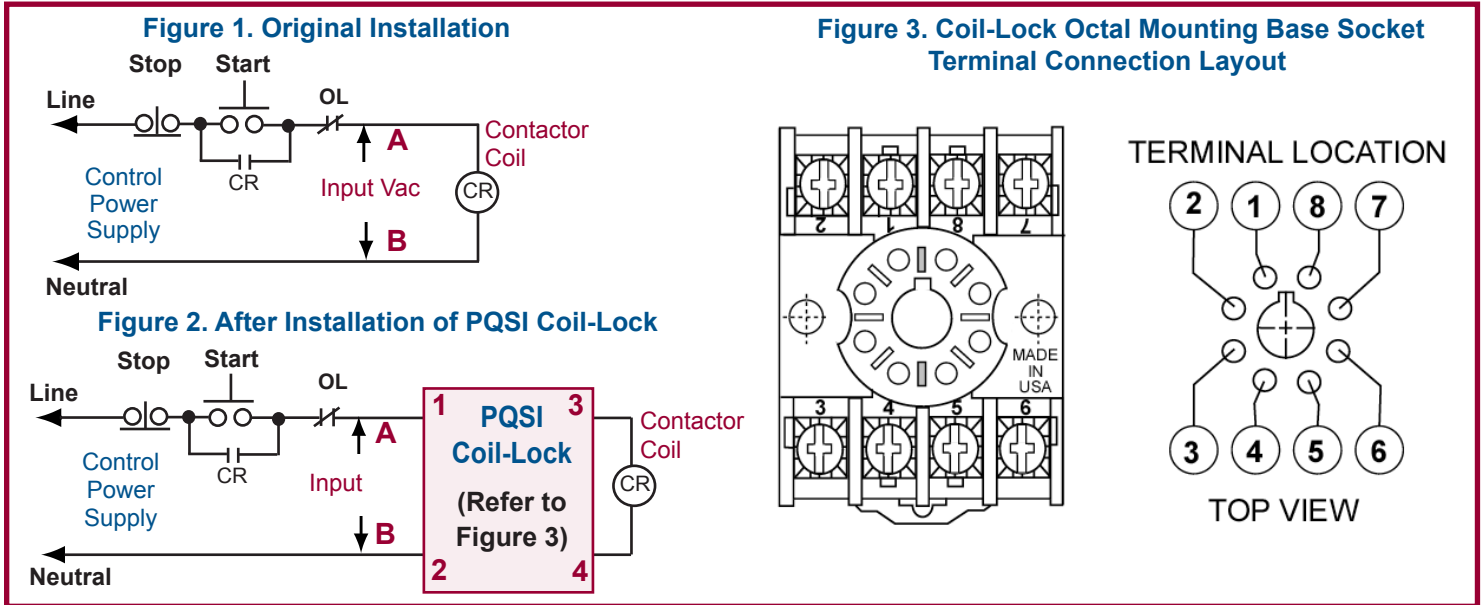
Figure 1. Original Installation

Stop
Start
Line
OL
A
Contactor Coil
CR
Control Power Supply
Input Vac
CR
B
Neutral

Figure 2. After Installation of PQSI Coil-Lock

Stop
Start
Line
OL
1
3
PQSI Coil-Lock
Contactor Coil
A
CR
Control Power Supply
Input
(Refer to Figure 3)
CR
B
Neutral
2
4

Figure 3. Coil-Lock Octal Mounting Base Socket Terminal Connection Layout

2
1
8
7
MADE IN USA
3
4
5
6

TERMINAL LOCATION
2
1
8
7
3
4
5
6
TOP VIEW